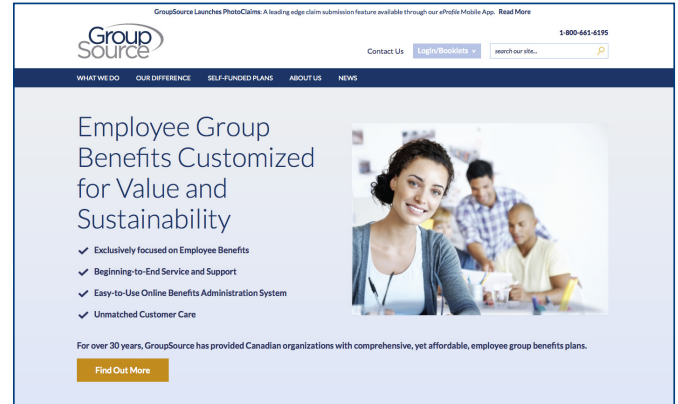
GroupSource Launches PhotoClaims: A leading edge claim submission feature available through our eProfile Mobile App. Read More

Group Source

1-800-661-6195

Contact Us Login/Booklets search our site...

WHAT WE DO OUR DIFFERENCE SELF-FUNDED PLANS ABOUT US NEWS

Employee Group Benefits Customized for Value and Sustainability

Exclusively focused on Employee Benefits

Beginning-to-End Service and Support

Easy-to-Use Online Benefits Administration System

Unmatched Customer Care

For over 30 years, GroupSource has provided Canadian organizations with comprehensive, yet affordable, employee group benefits plans.

Find Out More